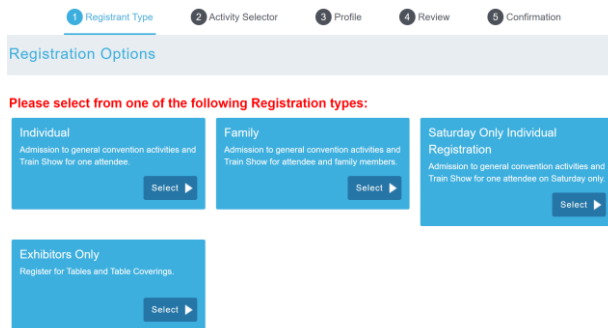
1 Registrant Type   2 Activity Selector   3 Profile   4 Review   5 Confirmation

Registration Options

Please select from one of the following Registration types:

Individual
Admission to general convention activities and Train Show for one attendee.
Select

Family
Admission to general convention activities and Train Show for attendee and family members.
Select

Saturday Only Individual Registration
Admission to general convention activities and Train Show for one attendee on Saturday only.
Select

Exhibitors Only
Register for Tables and Table Coverings.
Select